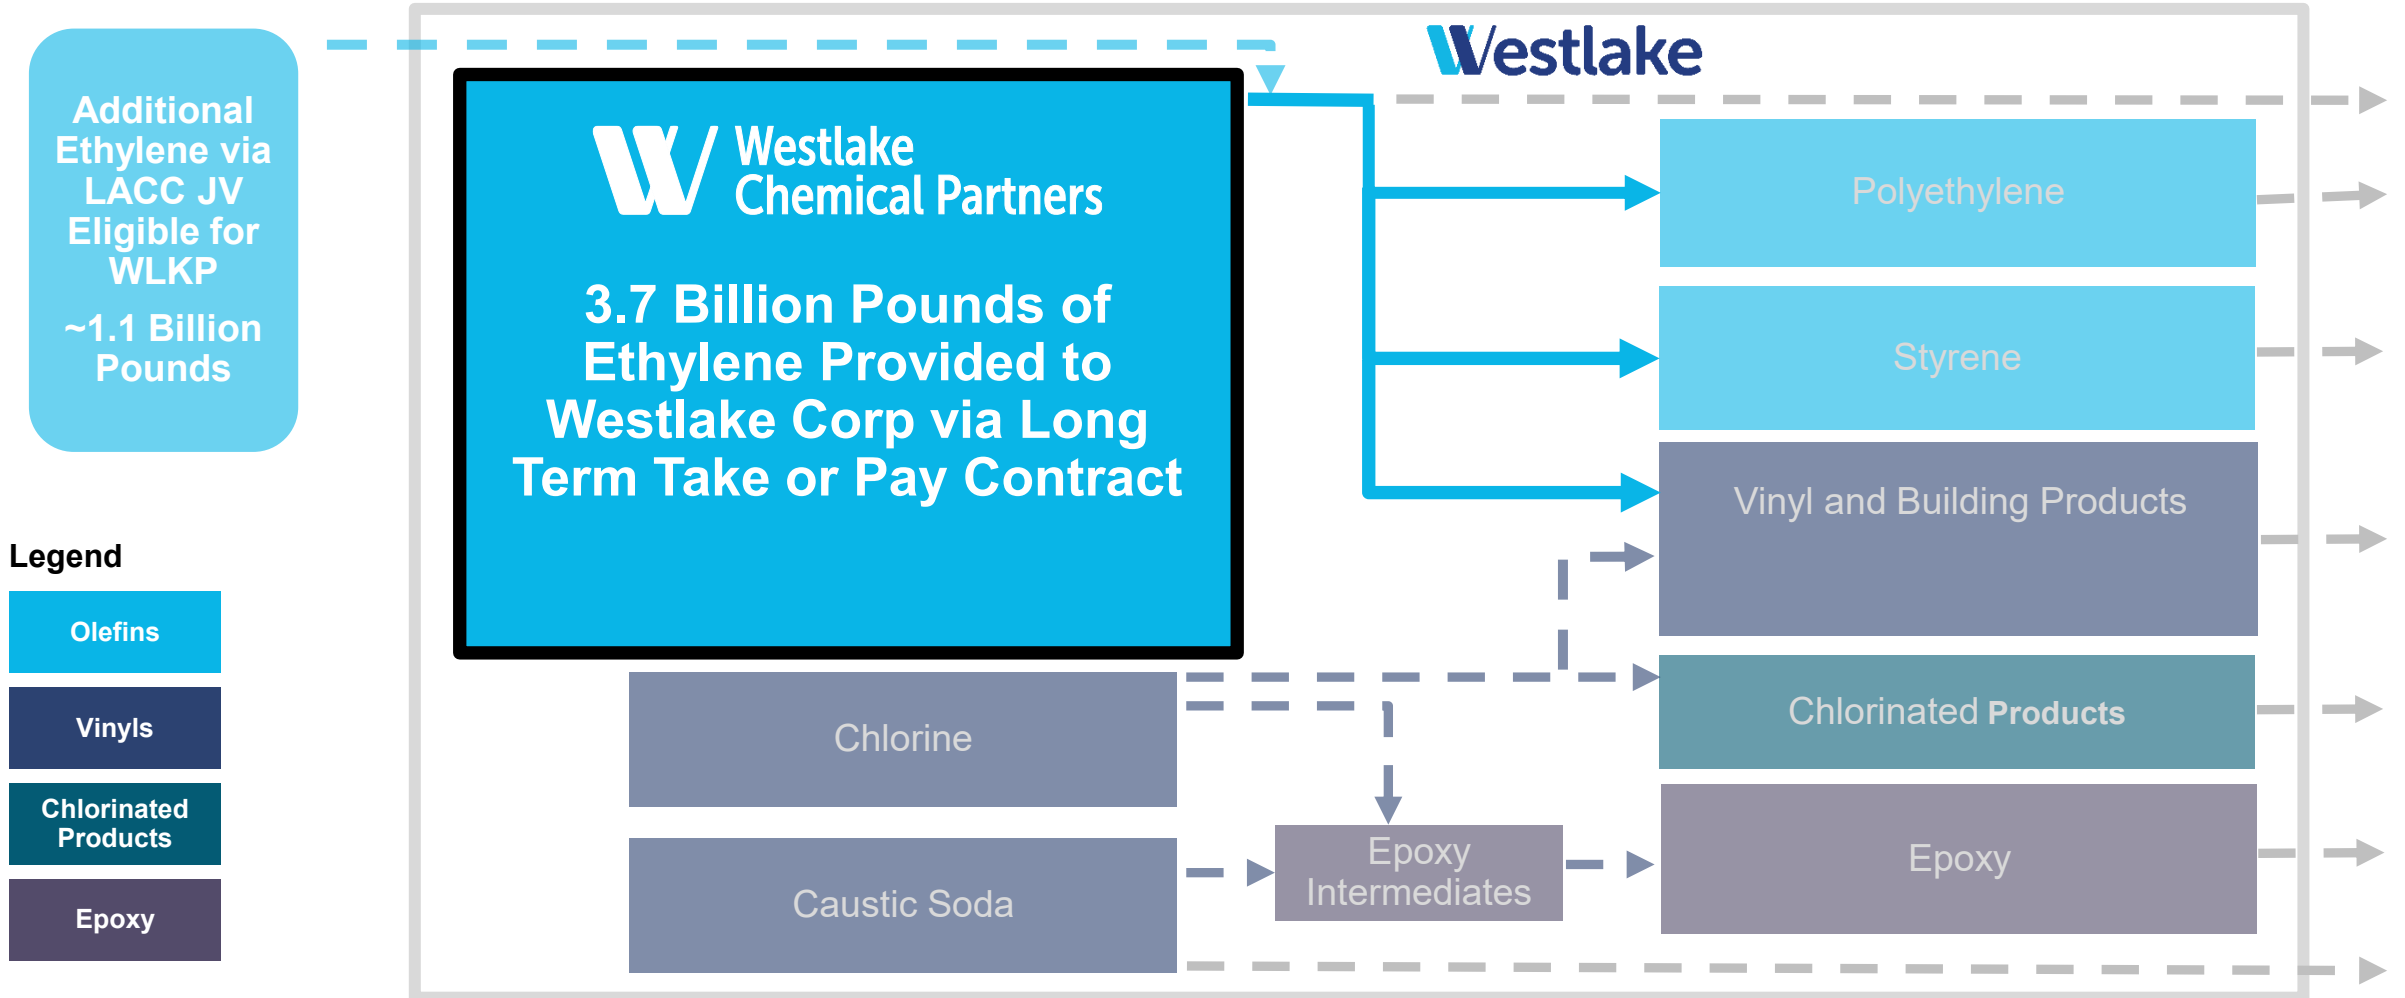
Additional Ethylene via LACC JV Eligible for WLKP

~1.1 Billion Pounds

Westlake

Westlake Chemical Partners

3.7 Billion Pounds of Ethylene Provided to Westlake Corp via Long Term Take or Pay Contract

Polyethylene

Styrene

Vinyl and Building Products

Chlorinated Products

Epoxy

Chlorine

Caustic Soda

Epoxy Intermediates

Legend

Olefins

Vinyls

Chlorinated Products

Epoxy